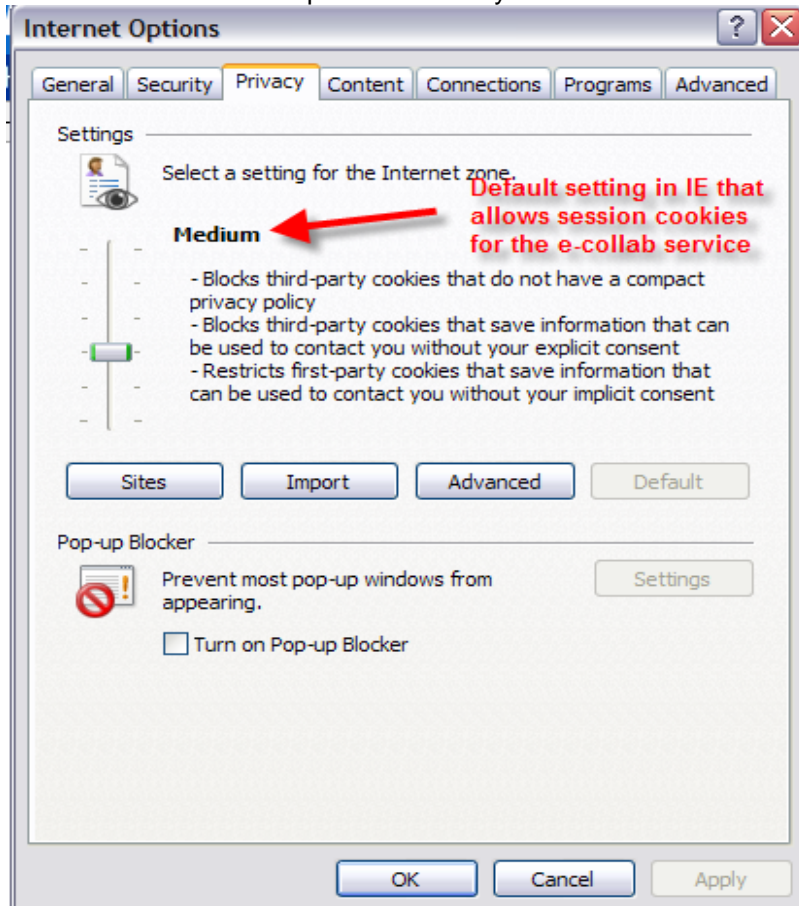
Internet Options

?

General | Security | Privacy | Content | Connections | Programs | Advanced

Settings

Select a setting for the Internet zone.

Default setting in IE that allows session cookies for the e-collab service

Medium

- Blocks third-party cookies that do not have a compact privacy policy
- Blocks third-party cookies that save information that can be used to contact you without your explicit consent
- Restricts first-party cookies that save information that can be used to contact you without your implicit consent

Sites | Import | Advanced | Default

Pop-up Blocker

Prevent most pop-up windows from appearing.

Settings

Turn on Pop-up Blocker

OK | Cancel | Apply